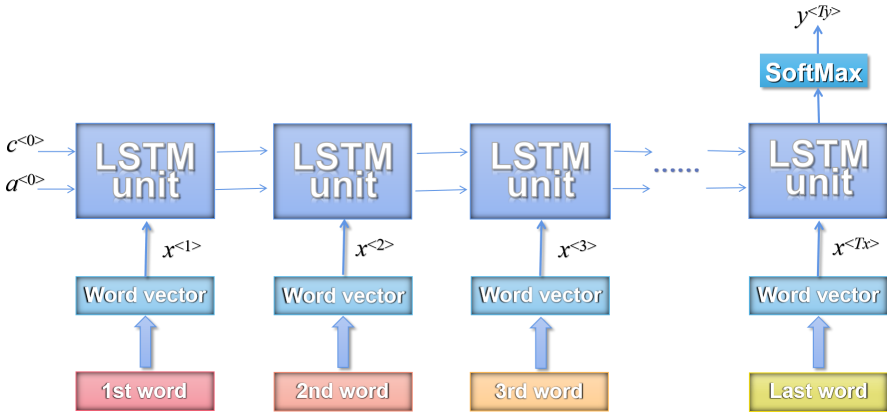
$y^{<Ty>}$

SoftMax

$c^{<0>}$

$a^{<0>}$

LSTM unit

LSTM unit

LSTM unit

......

LSTM unit

$x^{<1>}$

$x^{<2>}$

$x^{<3>}$

$x^{<Tx>}$

Word vector

Word vector

Word vector

Word vector

1st word

2nd word

3rd word

Last word